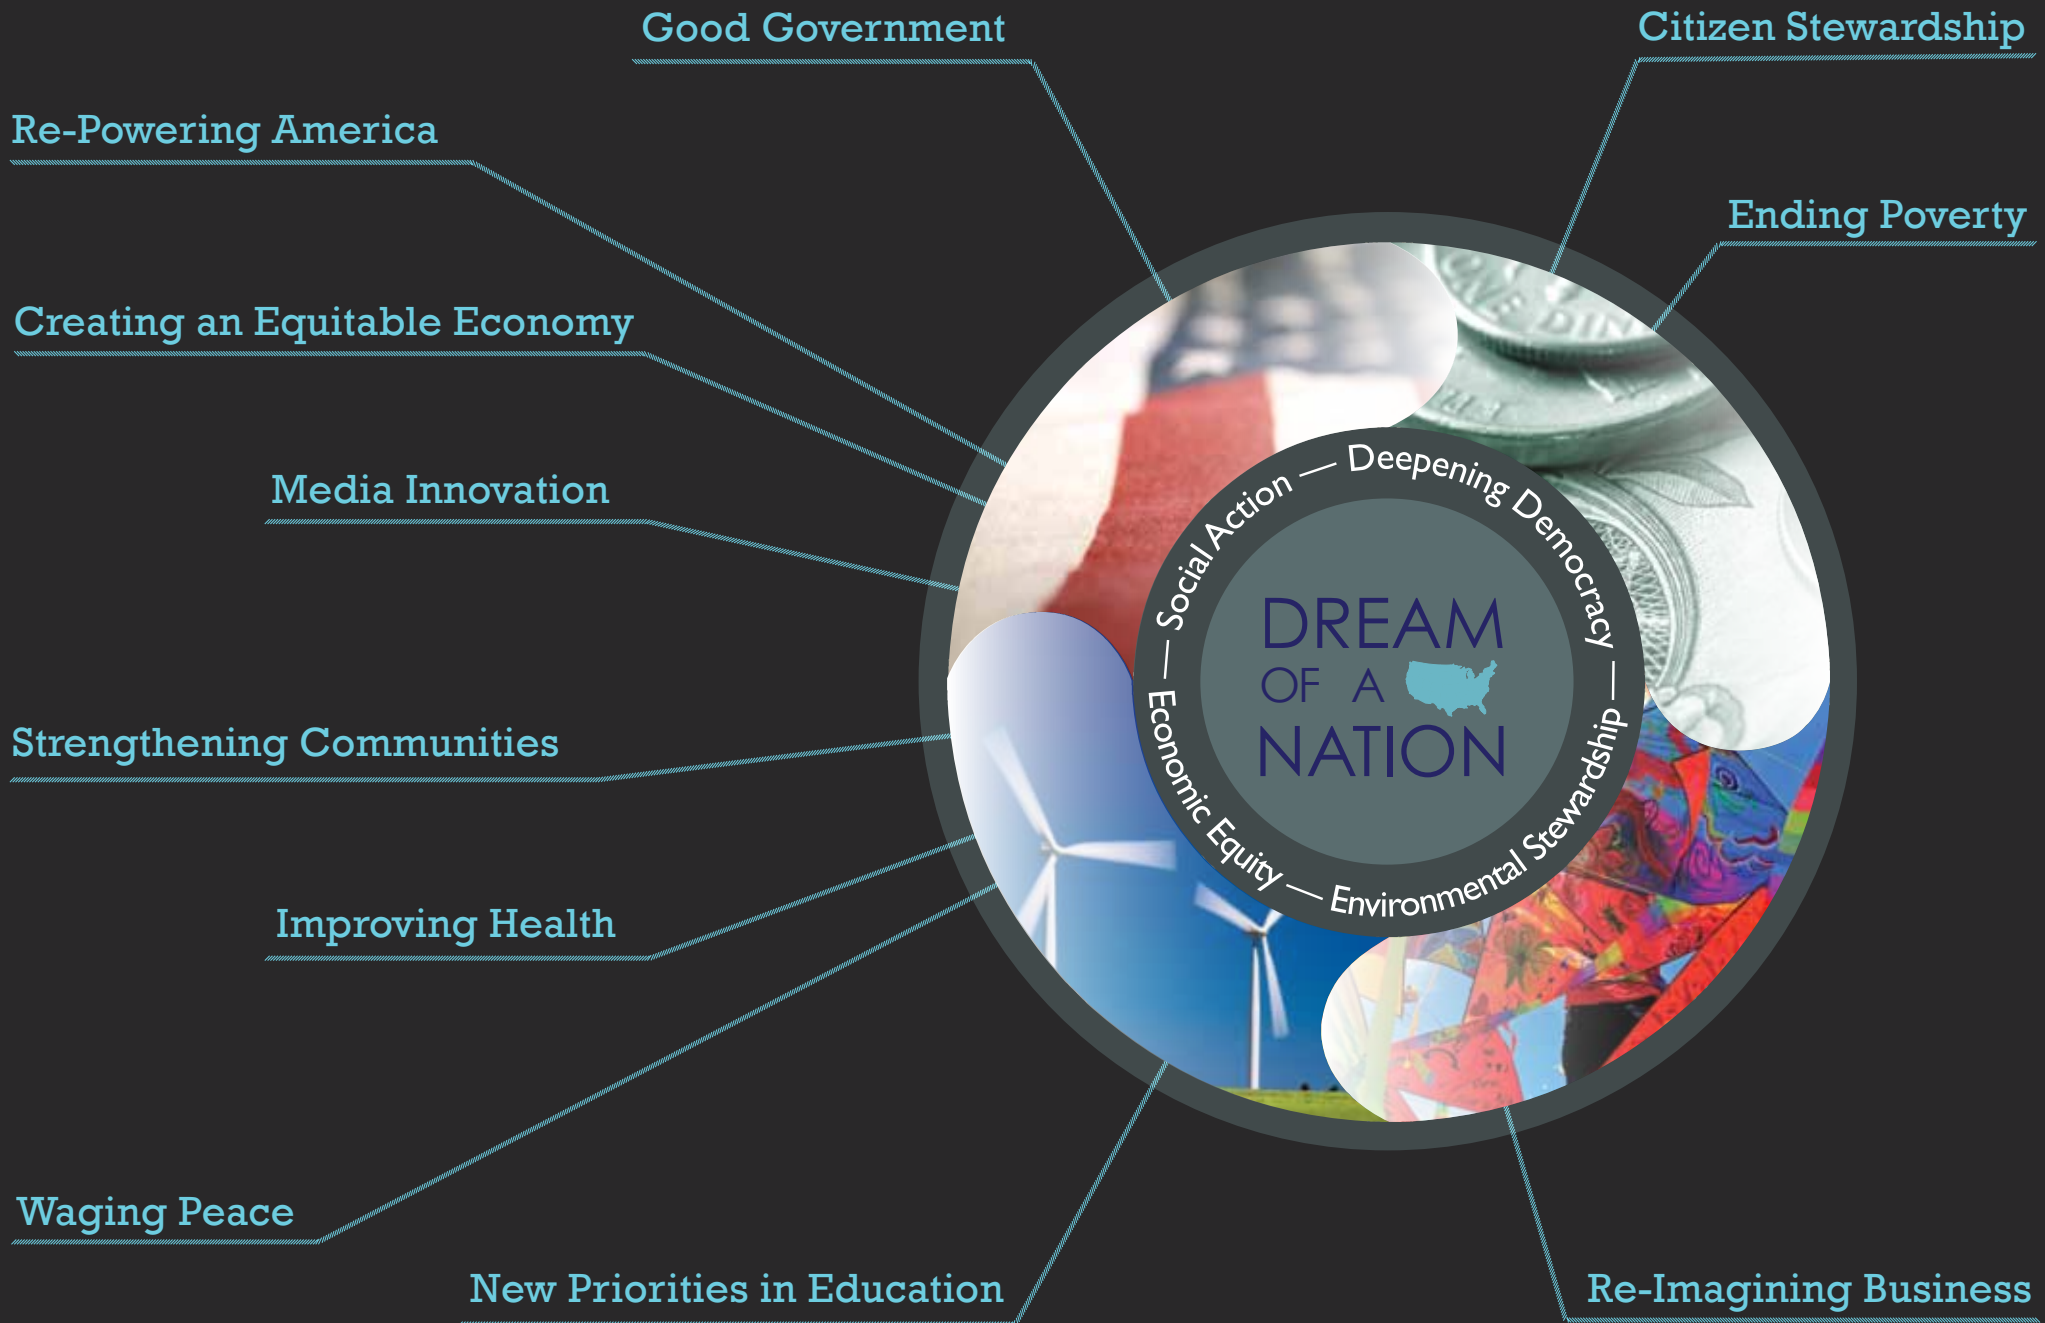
Good Government

Citizen Stewardship

Re-Powering America

Ending Poverty

Creating an Equitable Economy

Media Innovation

Strengthening Communities

Improving Health

Waging Peace

New Priorities in Education

Re-Imagining Business

Social Action — Deepening Democracy — Environmental Stewardship — Economic Equity —

DREAM OF A NATION